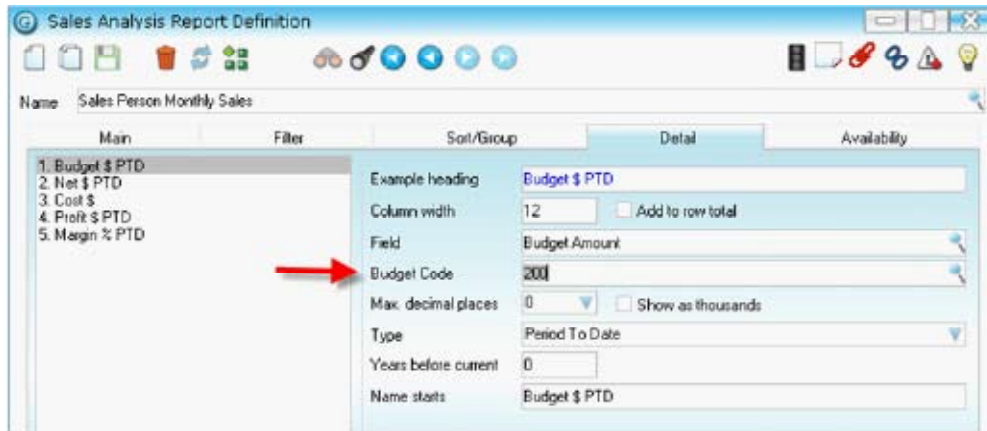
Sales Analysis Report Definition

Name Sales Person Monthly Sales

Main
Filter
Sort/Group
Detail
Availability

1. Budget $ PTD
2. Net $ PTD
3. Cost $
4. Profit $ PTD
5. Margin % PTD

Example heading Budget $ PTD
Column width 12 Add to row total
Field Budget Amount
Budget Code 200
Max. decimal places 0 Show as thousands
Type Period To Date
Years before current 0
Name starts Budget $ PTD